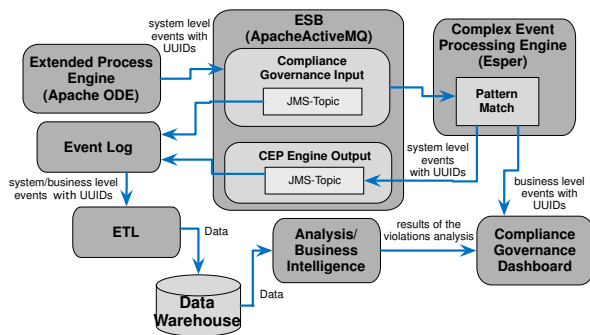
system level events with UUIDs

ESB (ApacheActiveMQ)

Complex Event Processing Engine (Esper)

Extended Process Engine (Apache ODE)

Compliance Governance Input

JMS-Topic

Pattern Match

Event Log

CEP Engine Output

JMS-Topic

system level events with UUIDs

system/business level events with UUIDs

business level events with UUIDs

ETL

Data

Analysis/ Business Intelligence

results of the violations analysis

Compliance Governance Dashboard

Data

Data Warehouse